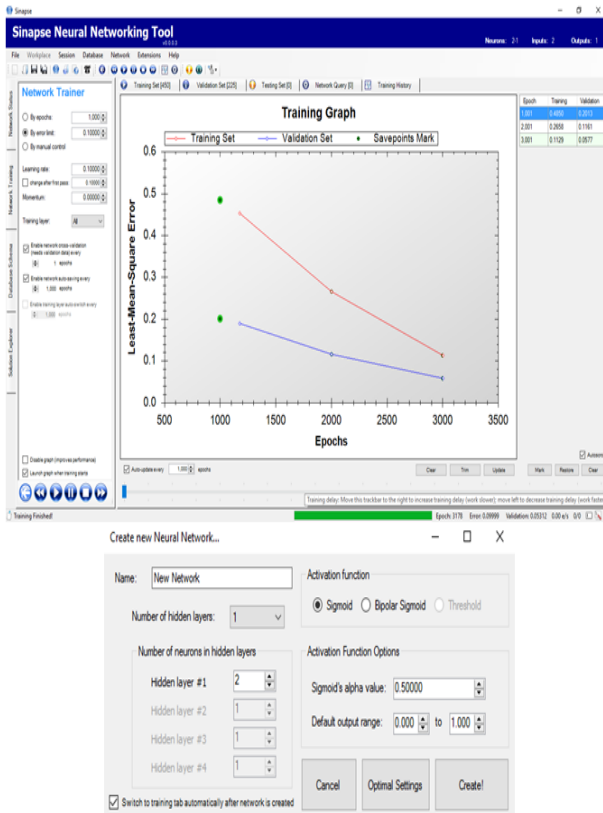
Sinapse

Sinapse Neural Networking Tool
v0.0.0.3

Neurons: 2-1 Inputs: 2 Outputs: 1

File Workspace Session Database Network Extensions Help

Network Status

Network Trainer

By epochs: 1,000
By error limit: 0.10000
By manual control

Learning rate: 0.10000
change after first pass 0.10000
Momentum: 0.00000

Training layer: All

Enable network cross-validation (needs validation data) every 1 epochs

Enable network auto-saving every 1,000 epochs

Enable training layer auto-switch every 1,000 epochs

Disable graph (improves performance)
Launch graph when training starts

Network Training

Database Schema

Solution Explorer

Training Set [450] Validation Set [225] Testing Set [0] Network Query [0] Training History

Training Graph

Training Set Validation Set Savepoints Mark

Least-Mean-Square Error

0.6
0.5
0.4
0.3
0.2
0.1
0.0

500 1000 1500 2000 2500 3000 3500

Epochs

| Epoch | Training | Validation |
|---|---|---|
| 1,001 | 0.4850 | 0.2013 |
| 2,001 | 0.2658 | 0.1161 |
| 3,001 | 0.1129 | 0.0577 |

Auto-update every 1,000 epochs

Clear Trim Update Mark Restore Clear

Autoscroll

Training delay: Move this trackbar to the right to increase training delay (work slower); move left to decrease training delay (work faster

Training Finished!

Epoch: 3178 Error: 0.09999 Validation: 0.05312 0.00 e/s 0/0

Create new Neural Network...

Name: New Network

Number of hidden layers: 1

Number of neurons in hidden layers

Hidden layer #1 2
Hidden layer #2 1
Hidden layer #3 1
Hidden layer #4 1

Activation function

Sigmoid Bipolar Sigmoid Threshold

Activation Function Options

Sigmoid's alpha value: 0.50000

Default output range: 0.000 to 1.000

Cancel Optimal Settings Create!

Switch to training tab automatically after network is created